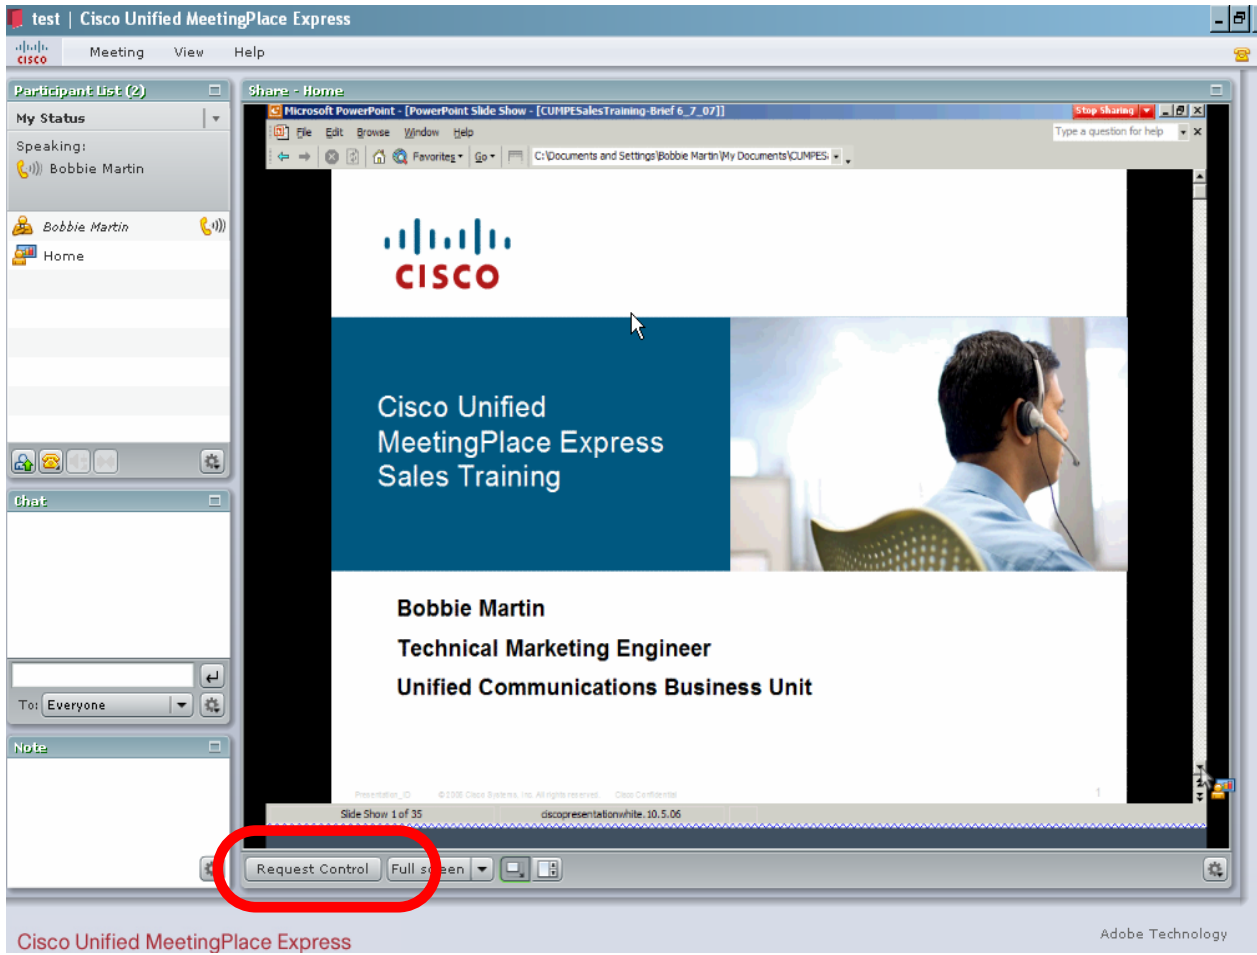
test | Cisco Unified MeetingPlace Express

cisco Meeting View Help

Participant List (2)

My Status

Speaking:
Bobbie Martin

Bobbie Martin
Home

Chat

To: Everyone

Note

Share - Home

Microsoft PowerPoint - [PowerPoint Slide Show - [CUMPESalesTraining-Brief 6_7_07]]
Stop Sharing
File Edit Browse Window Help
Type a question for help
Favorites Go C:\Documents and Settings\Bobbie Martin\My Documents\CUMPES

cisco

Cisco Unified MeetingPlace Express Sales Training

Bobbie Martin
Technical Marketing Engineer
Unified Communications Business Unit

Slide Show 1 of 35 ciscopresentationwhite.10.5.06

Request Control Full screen

Cisco Unified MeetingPlace Express

Adobe Technology